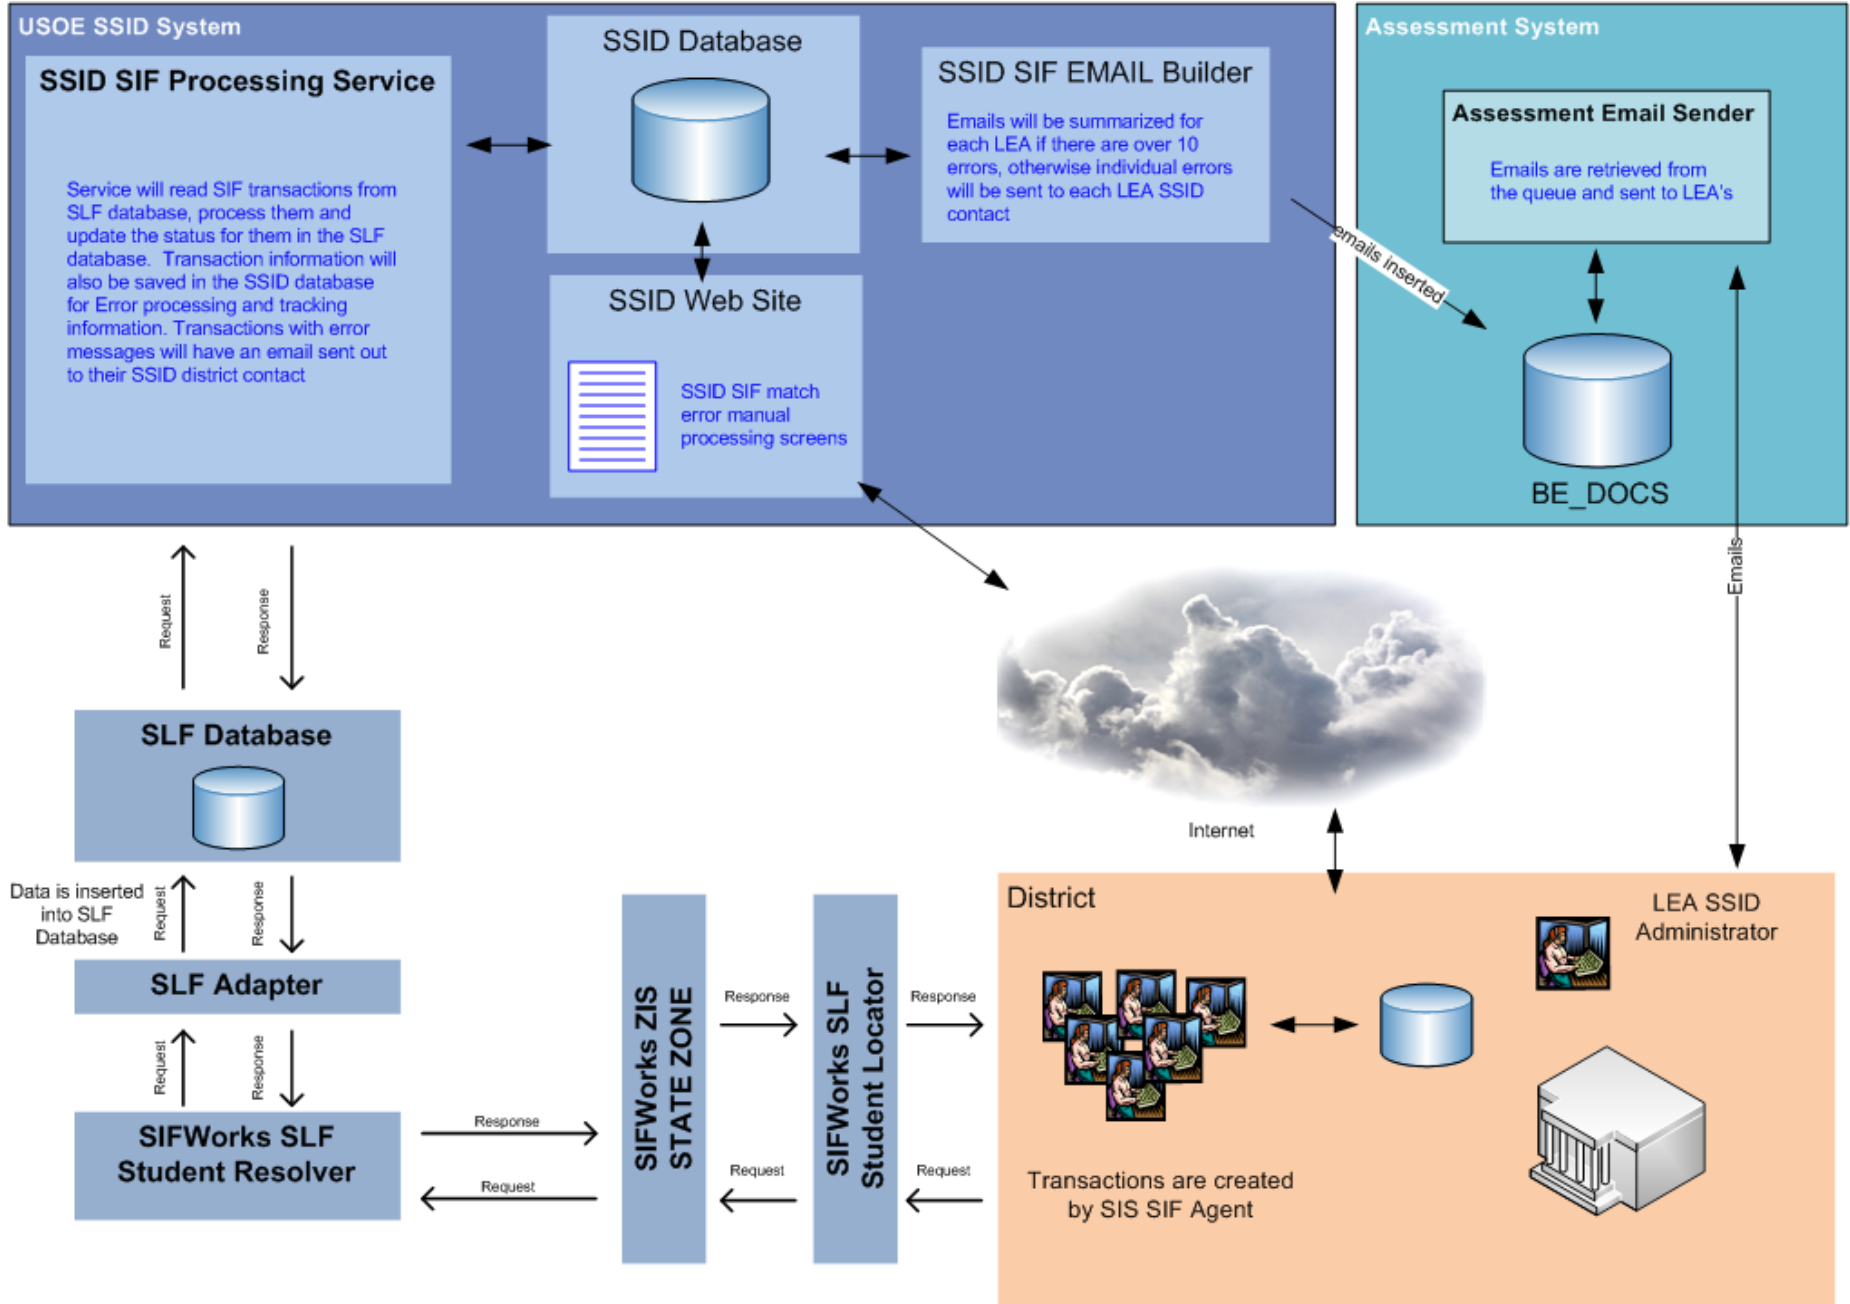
USOE SSID System

SSID SIF Processing Service

Service will read SIF transactions from SLF database, process them and update the status for them in the SLF database. Transaction information will also be saved in the SSID database for Error processing and tracking information. Transactions with error messages will have an email sent out to their SSID district contact

SSID Database

SSID SIF EMAIL Builder

Emails will be summarized for each LEA if there are over 10 errors, otherwise individual errors will be sent to each LEA SSID contact

SSID Web Site

SSID SIF match error manual processing screens

Assessment System

Assessment Email Sender

Emails are retrieved from the queue and sent to LEA's

emails inserted

BE_DOCS

Emails

Request

Response

SLF Database

Data is inserted into SLF Database

Request

Response

SLF Adapter

Request

Response

SIFWorks SLF Student Resolver

Response

Request

SIFWorks ZIS STATE ZONE

Response

Request

SIFWorks SLF Student Locator

Response

Request

Internet

District

LEA SSID Administrator

Transactions are created by SIS SIF Agent